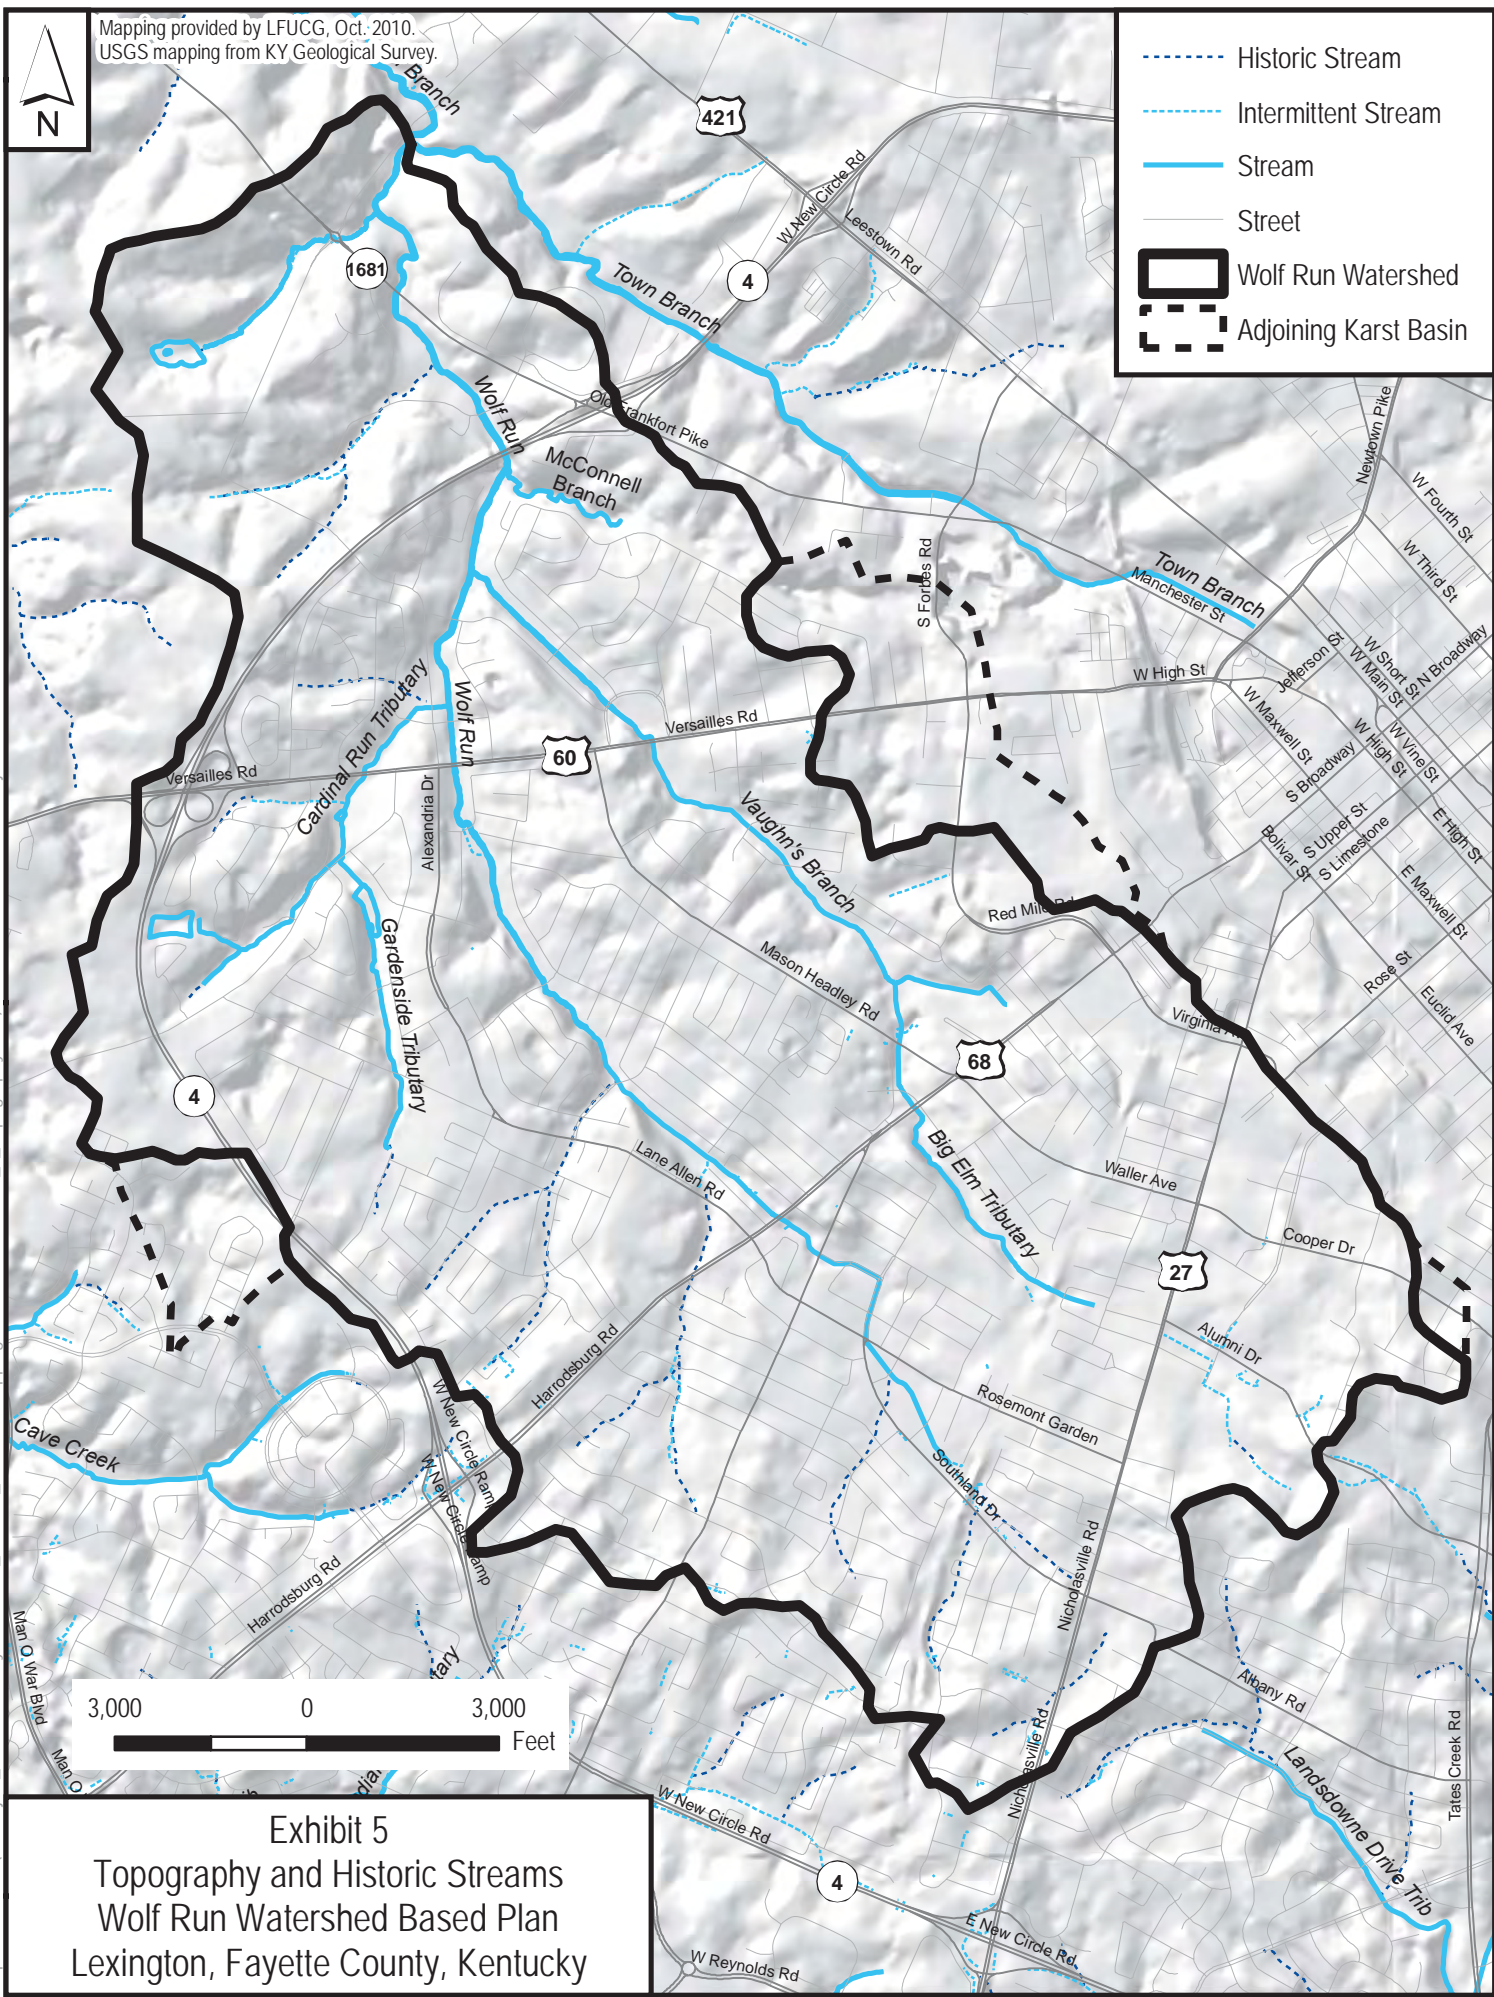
N

Mapping provided by LFUCG, Oct. 2010.
USGS mapping from KY Geological Survey.

Historic Stream
Intermittent Stream
Stream
Street
Wolf Run Watershed
Adjoining Karst Basin

Branch
421
W New Circle Rd
Leestown Rd
4
1681
Town Branch
Wolf Run
Old Frankfort Pike
McConnell Branch
Newtown Pike
W Fourth St
W Third St
Town Branch
Manchester St
S Forbes Rd
Jefferson St
W Short St
W Main St
N Broadway
W High St
W Maxwell St
S Broadway
W High St
W Vine St
Cardinal Run Tributary
Wolf Run
Versailles Rd
60
Versailles Rd
Vaughn's Branch
Alexandria Dr
Bolivar St
S Upper St
S Limestone
E High St
E Maxwell St
Red Mile Rd
Gardenside Tributary
Mason Headley Rd
Rose St
Euclid Ave
Virginia Ave
68
4
Big Elm Tributary
Waller Ave
Lane Allen Rd
Cooper Dr
27
Alumni Dr
Harrodsburg Rd
Rosemont Garden
W New Circle Ramp
Cave Creek
W New Circle Ramp
Southland Dr
Nicholasville Rd
Harrodsburg Rd
Albany Rd
Man O War Blvd
tary
3,000 0 3,000
Feet
Man O
Nicholasville Rd
Landsdowne Drive Trib
Tates Creek Rd
W New Circle Rd
4
E New Circle Rd
W Reynolds Rd

Exhibit 5
Topography and Historic Streams
Wolf Run Watershed Based Plan
Lexington, Fayette County, Kentucky